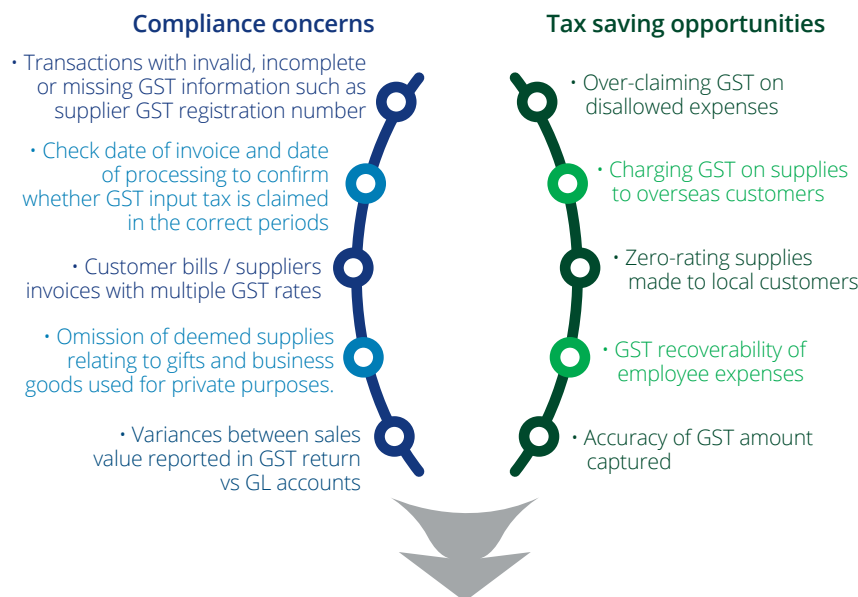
Compliance concerns

Tax saving opportunities

• Transactions with invalid, incomplete or missing GST information such as supplier GST registration number

• Check date of invoice and date of processing to confirm whether GST input tax is claimed in the correct periods

• Customer bills / suppliers invoices with multiple GST rates

• Omission of deemed supplies relating to gifts and business goods used for private purposes.

• Variances between sales value reported in GST return vs GL accounts

• Over-claiming GST on disallowed expenses

• Charging GST on supplies to overseas customers

• Zero-rating supplies made to local customers

• GST recoverability of employee expenses

• Accuracy of GST amount captured